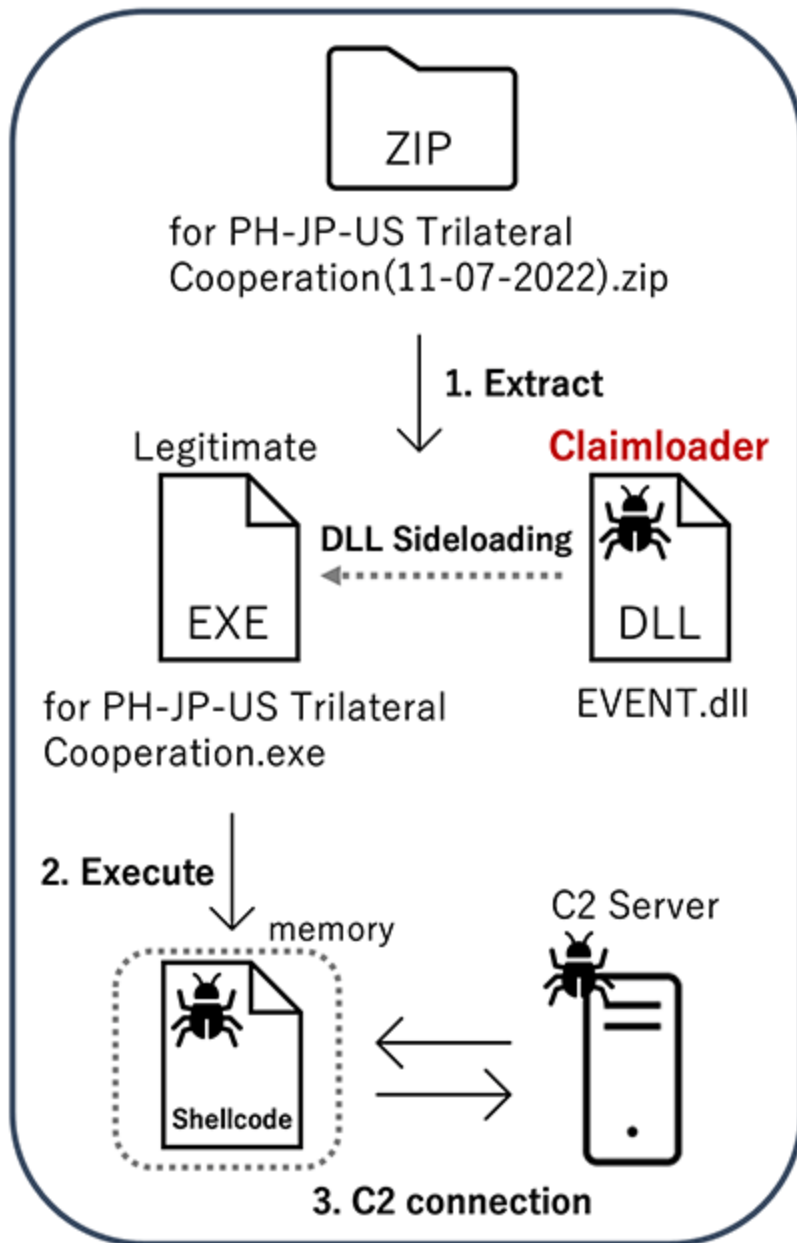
ZIP

for PH-JP-US Trilateral Cooperation(11-07-2022).zip

1. Extract

Legitimate

Claimloader

DLL Sideloading

EXE

DLL

for PH-JP-US Trilateral Cooperation.exe

EVENT.dll

2. Execute

memory

C2 Server

Shellcode

3. C2 connection